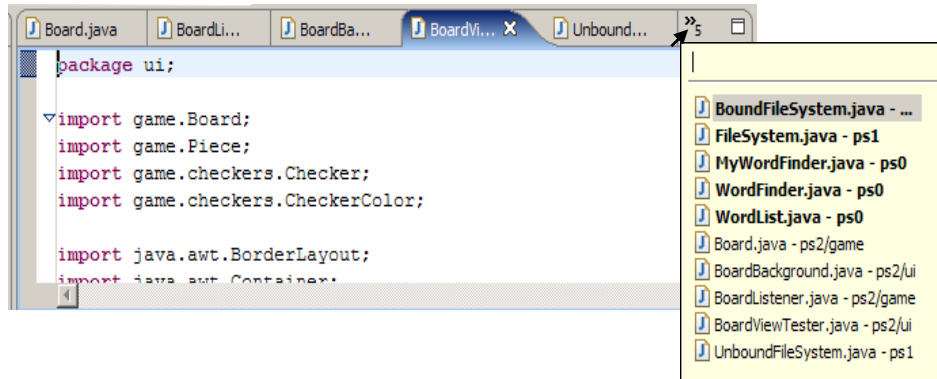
Board.java | BoardLi... | BoardBa... | BoardVi... ✕ | Unbound... | »5

package ui;

import game.Board;
import game.Piece;
import game.checkers.Checker;
import game.checkers.CheckerColor;

import java.awt.BorderLayout;
import java.awt.Container;

BoundFileSystem.java - ...
FileSystem.java - ps1
MyWordFinder.java - ps0
WordFinder.java - ps0
WordList.java - ps0
Board.java - ps2/game
BoardBackground.java - ps2/ui
BoardListener.java - ps2/game
BoardViewTester.java - ps2/ui
UnboundFileSystem.java - ps1